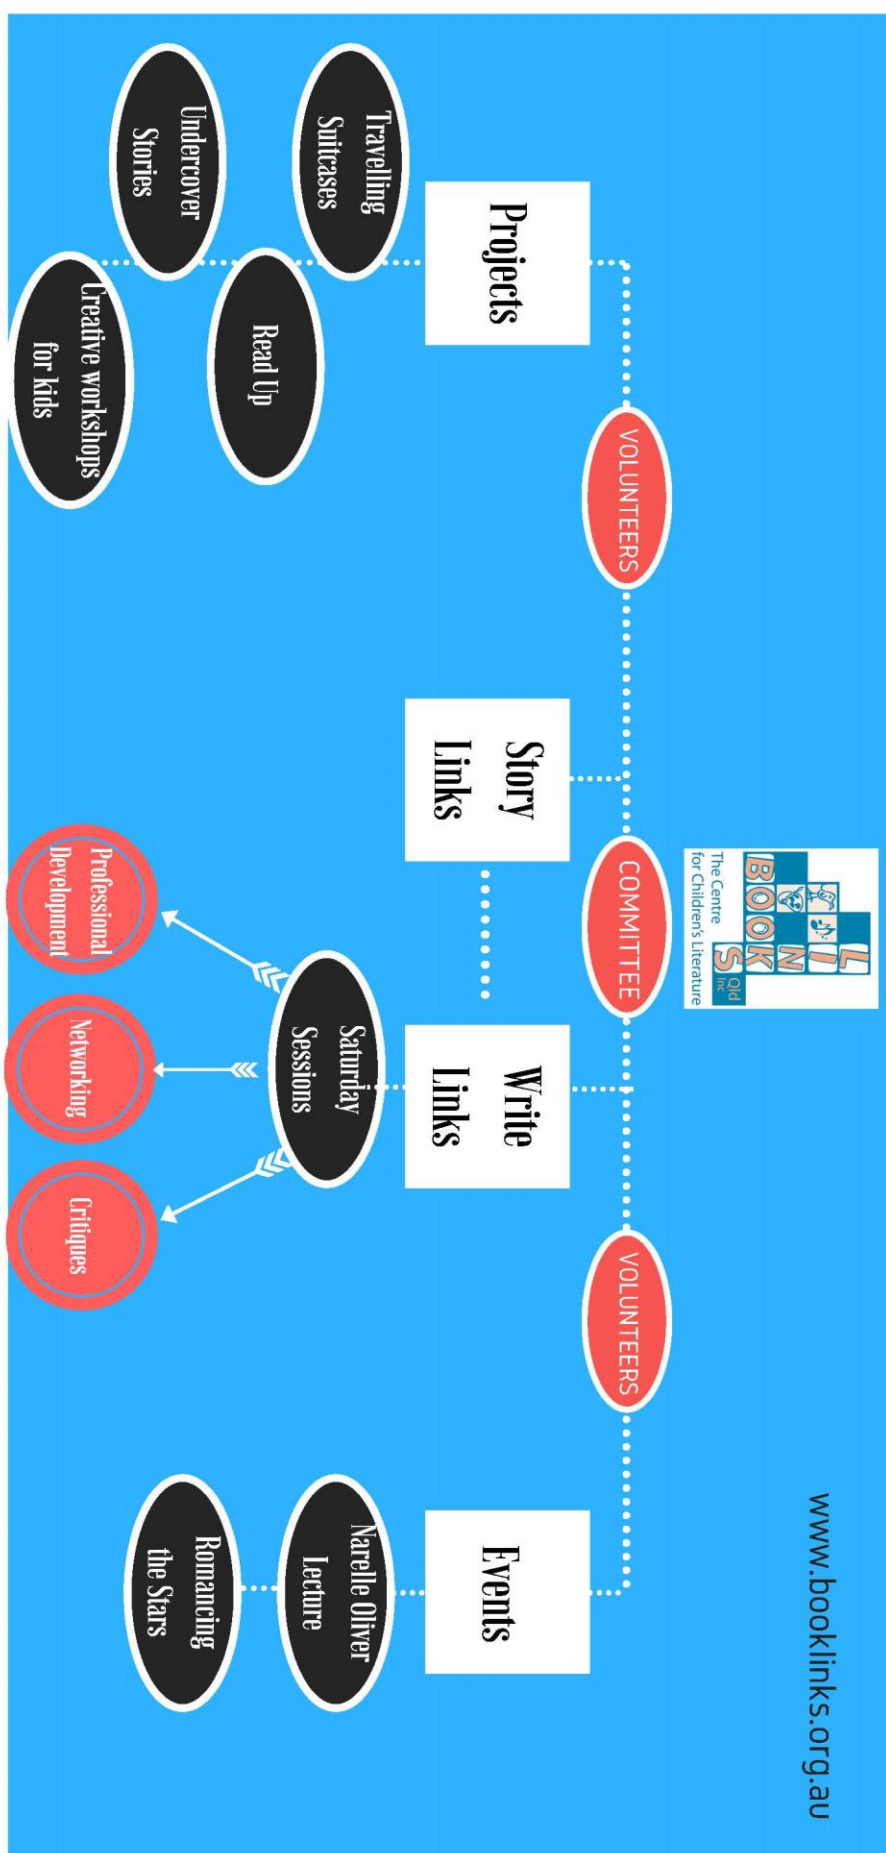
BOOK LINKS Qld Inc
The Centre for Children's Literature

www.booklinks.org.au

COMMITTEE

VOLUNTEERS

VOLUNTEERS

Projects

Travelling Suitcases

Undercover Stories

Read Up

Creative workshops for kids

Story Links

Write Links

Saturday Sessions

Professional Development

Networking

Critiques

Events

Narelle Oliver Lecture

Romancing the Stars